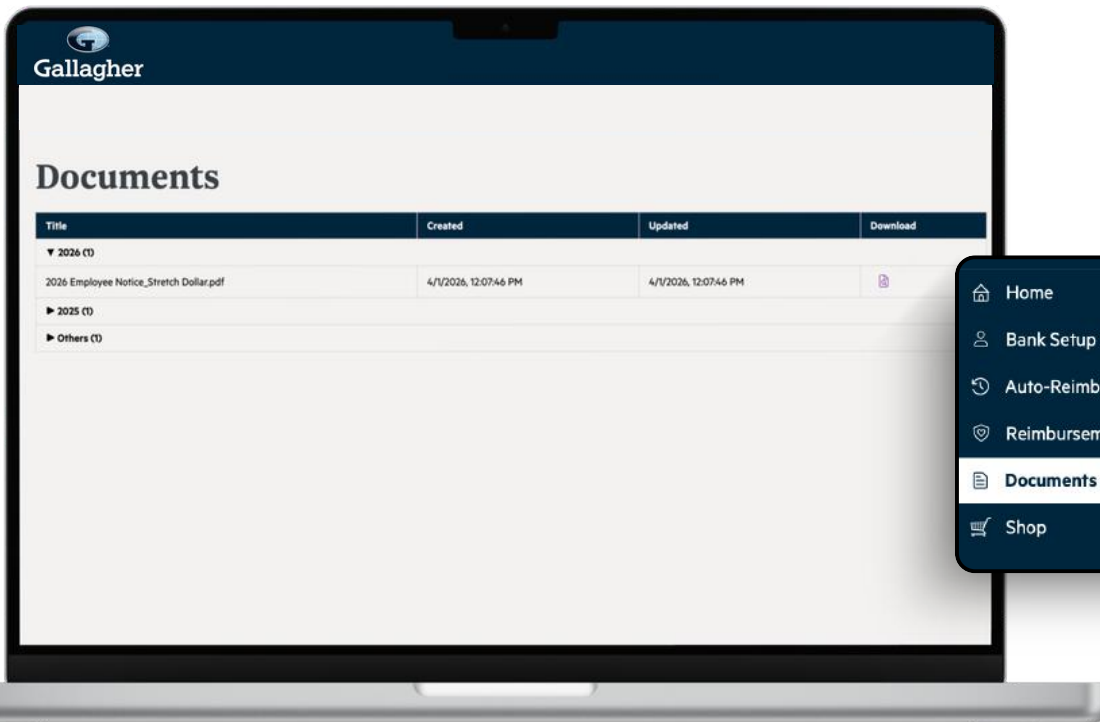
Gallagher

Documents

| Title | Created | Updated | Download |
|---|---|---|---|
| ▼ 2026 (1) | | | |
| 2026 Employee Notice_Stretch Dollar.pdf | 4/1/2026, 12:07:46 PM | 4/1/2026, 12:07:46 PM | |
| ▶ 2025 (1) | | | |
| ▶ Others (1) | | | |

Home
Bank Setup
Auto-Reimb
Reimbursem
Documents
Shop